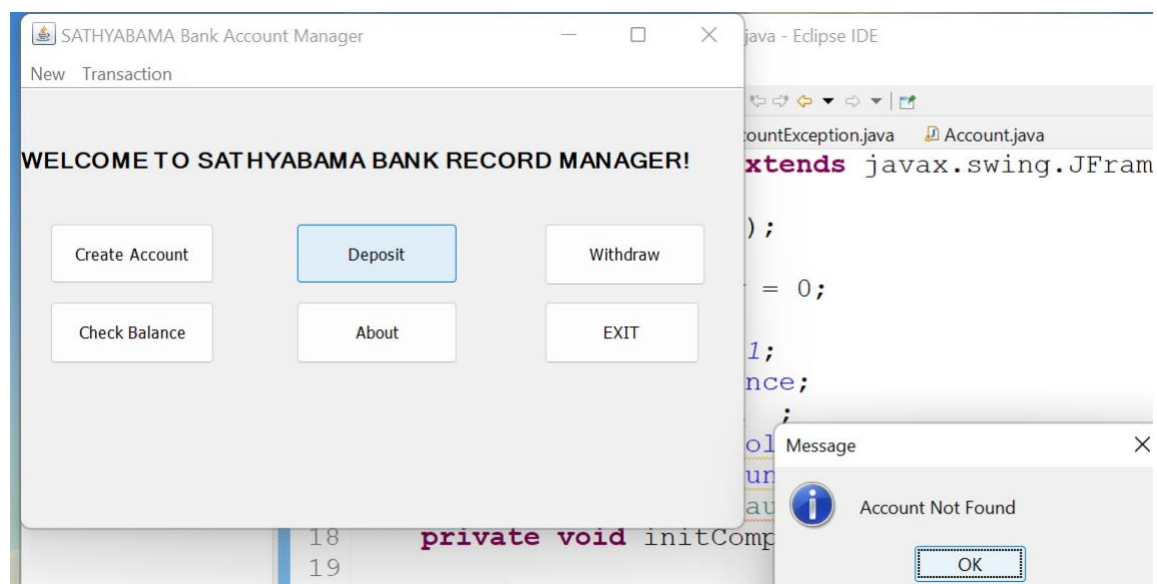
SATHYABAMA Bank Account Manager

New Transaction

WELCOME TO SATHYABAMA BANK RECORD MANAGER!

Create Account

Deposit

Withdraw

Check Balance

About

EXIT

java - Eclipse IDE

countException.java

Account.java

xtends javax.swing.JFram

);

= 0;

1;

nce;

;

ol

un

au

18 private void initComp

19

Message

Account Not Found

OK